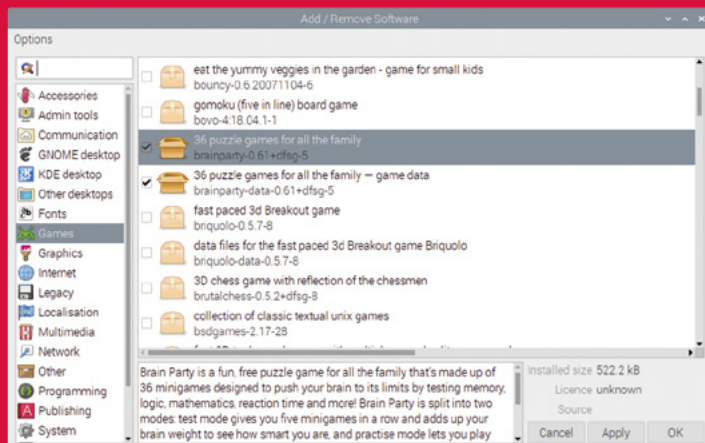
Add / Remove Software

Options

Accessories
Admin tools
Communication
GNOME desktop
KDE desktop
Other desktops
Fonts
Games
Graphics
Internet
Legacy
Localisation
Multimedia
Network
Other
Programming
Publishing
System

eat the yummy veggies in the garden - game for small kids
bouncy-0.6.20071104-6

gomoku (five in line) board game
bovo-4:18.04.1-1

36 puzzle games for all the family
brainparty-0.61+dfsg-5

36 puzzle games for all the family — game data
brainparty-data-0.61+dfsg-5

fast paced 3d Breakout game
briquolo-0.5.7-8

data files for the fast paced 3d Breakout game Briquolo
briquolo-data-0.5.7-8

3D chess game with reflection of the chessmen
brutalchess-0.5.2+dfsg-8

collection of classic textual unix games
bsdgames-2.17-28

Brain Party is a fun, free puzzle game for all the family that's made up of 36 minigames designed to push your brain to its limits by testing memory, logic, mathematics, reaction time and more! Brain Party is split into two modes: test mode gives you five minigames in a row and adds up your brain weight to see how smart you are, and practise mode lets you play

Installed size 522.2 kB
Licence unknown
Source

Cancel
Apply
OK